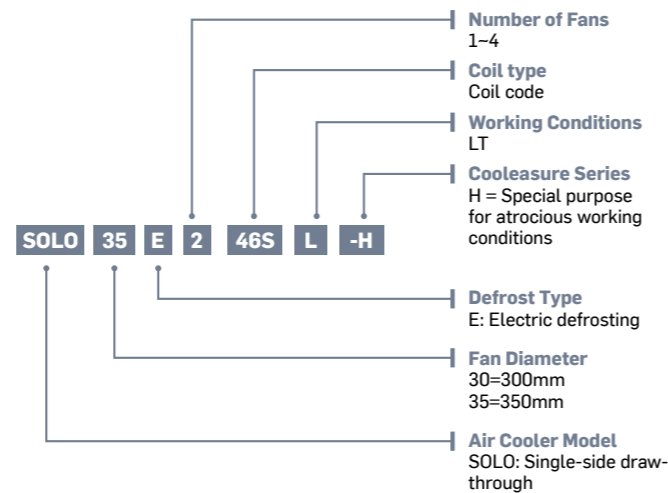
SOLO 35 E 2 46S L -H

Number of Fans
1~4

Coil type
Coil code

Working Conditions
LT

Cooleasure Series
H = Special purpose for atrocious working conditions

Defrost Type
E: Electric defrosting

Fan Diameter
30=300mm
35=350mm

Air Cooler Model
SOLO: Single-side draw-through